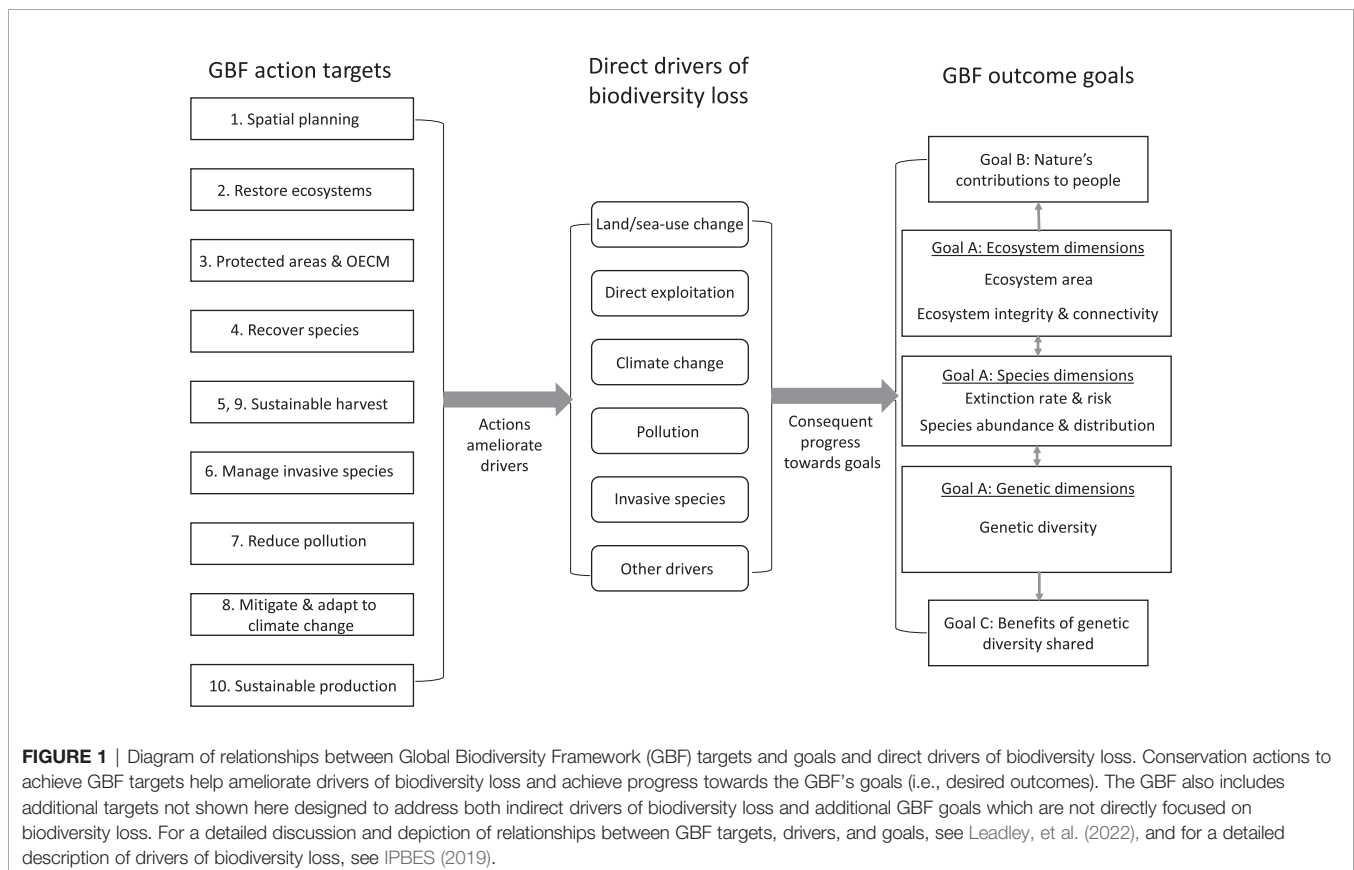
GBF action targets

1. Spatial planning

2. Restore ecosystems

3. Protected areas & OECM

4. Recover species

5, 9. Sustainable harvest

6. Manage invasive species

7. Reduce pollution

8. Mitigate & adapt to climate change

10. Sustainable production

Actions ameliorate drivers

Direct drivers of biodiversity loss

Land/sea-use change

Direct exploitation

Climate change

Pollution

Invasive species

Other drivers

Consequent progress towards goals

GBF outcome goals

Goal B: Nature's contributions to people

Goal A: Ecosystem dimensions

Ecosystem area

Ecosystem integrity & connectivity

Goal A: Species dimensions

Extinction rate & risk

Species abundance & distribution

Goal A: Genetic dimensions

Genetic diversity

Goal C: Benefits of genetic diversity shared

**FIGURE 1** | Diagram of relationships between Global Biodiversity Framework (GBF) targets and goals and direct drivers of biodiversity loss. Conservation actions to achieve GBF targets help ameliorate drivers of biodiversity loss and achieve progress towards the GBF's goals (i.e., desired outcomes). The GBF also includes additional targets not shown here designed to address both indirect drivers of biodiversity loss and additional GBF goals which are not directly focused on biodiversity loss. For a detailed discussion and depiction of relationships between GBF targets, drivers, and goals, see Leadley, et al. (2022), and for a detailed description of drivers of biodiversity loss, see IPBES (2019).